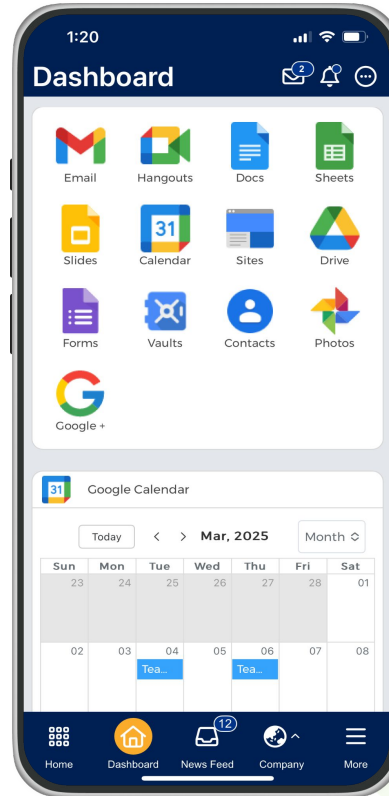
1:20

Dashboard 2

Email Hangouts Docs Sheets

Slides 31 Calendar Sites Drive

Forms Vaults Contacts Photos

Google +

31 Google Calendar

Today < > Mar, 2025 Month

| Sun | Mon | Tue | Wed | Thu | Fri | Sat |
|---|---|---|---|---|---|---|
| 23 | 24 | 25 | 26 | 27 | 28 | 01 |
| 02 | 03 | 04 Tea... | 05 | 06 Tea... | 07 | 08 |

Home Dashboard 12 News Feed Company More